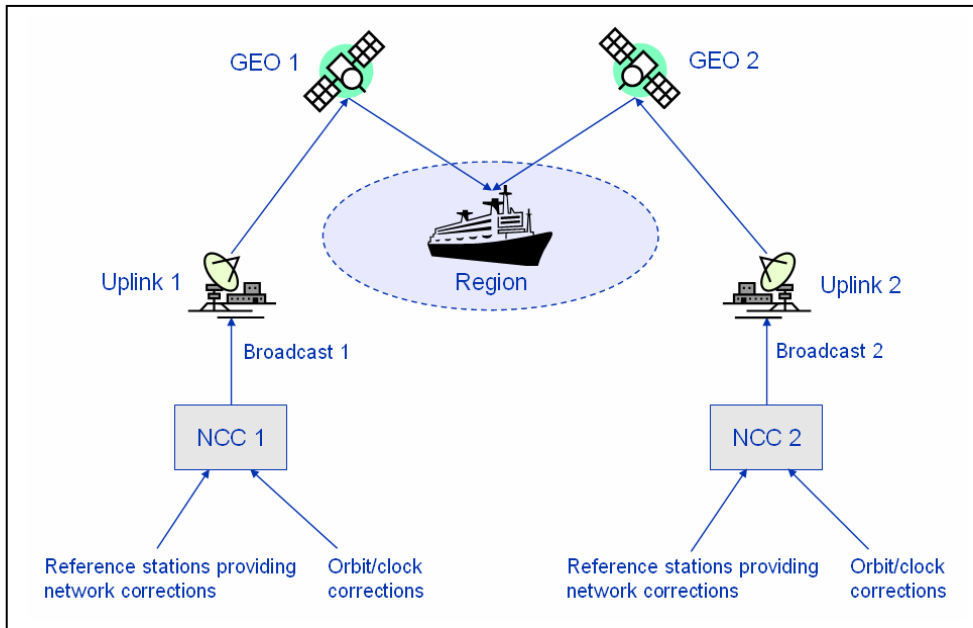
GEO 1

GEO 2

Region

Uplink 1

Uplink 2

Broadcast 1

Broadcast 2

NCC 1

NCC 2

Reference stations providing network corrections

Orbit/clock corrections

Reference stations providing network corrections

Orbit/clock corrections